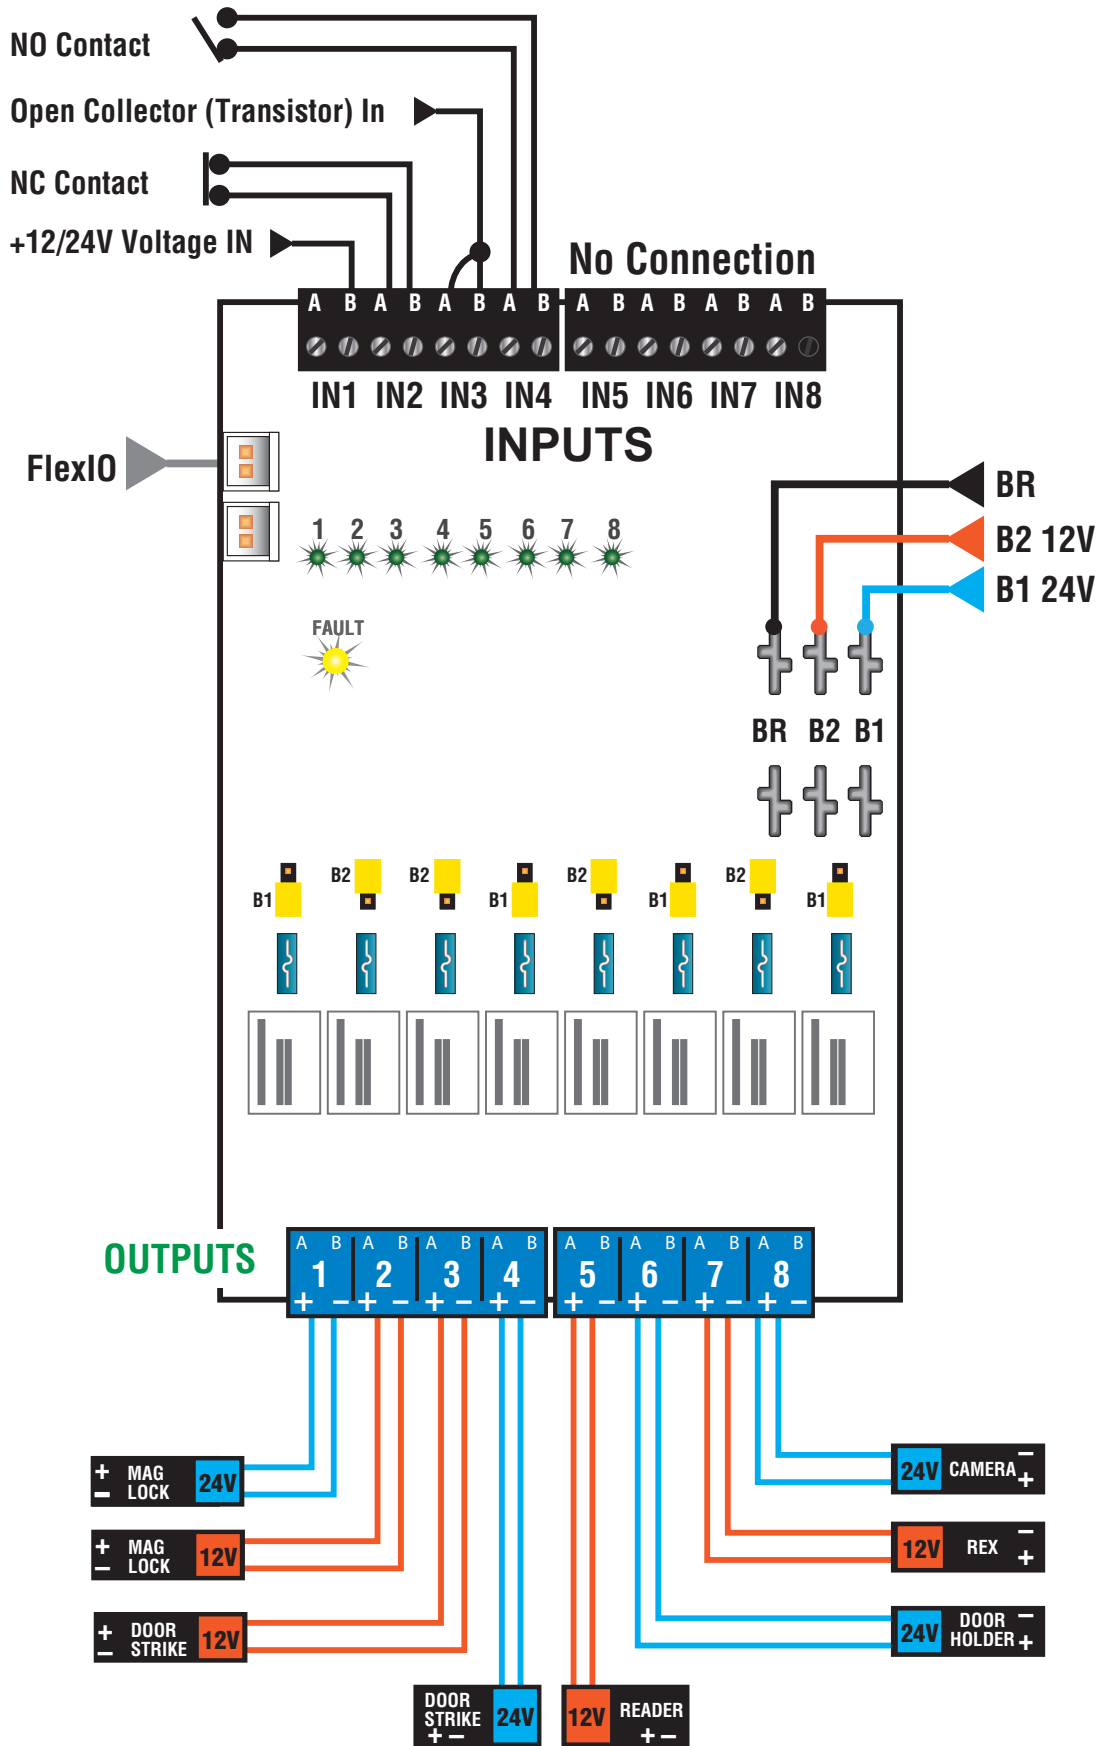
NO Contact

Open Collector (Transistor) In

NC Contact

+12/24V Voltage IN

No Connection

A B A B A B A B A B A B A B A B

IN1 IN2 IN3 IN4 IN5 IN6 IN7 IN8

INPUTS

FlexIO

1 2 3 4 5 6 7 8

FAULT

BR

B2 12V

B1 24V

BR B2 B1

B1 B2 B2 B1 B2 B1 B2 B1

OUTPUTS

A B A B A B A B A B A B A B A B
1 2 3 4 5 6 7 8
+ − + − + − + − + − + − + − + −

+ − MAG LOCK 24V

+ − MAG LOCK 12V

+ − DOOR STRIKE 12V

DOOR STRIKE + − 24V

12V READER + −

24V CAMERA − +

12V REX − +

24V DOOR HOLDER − +